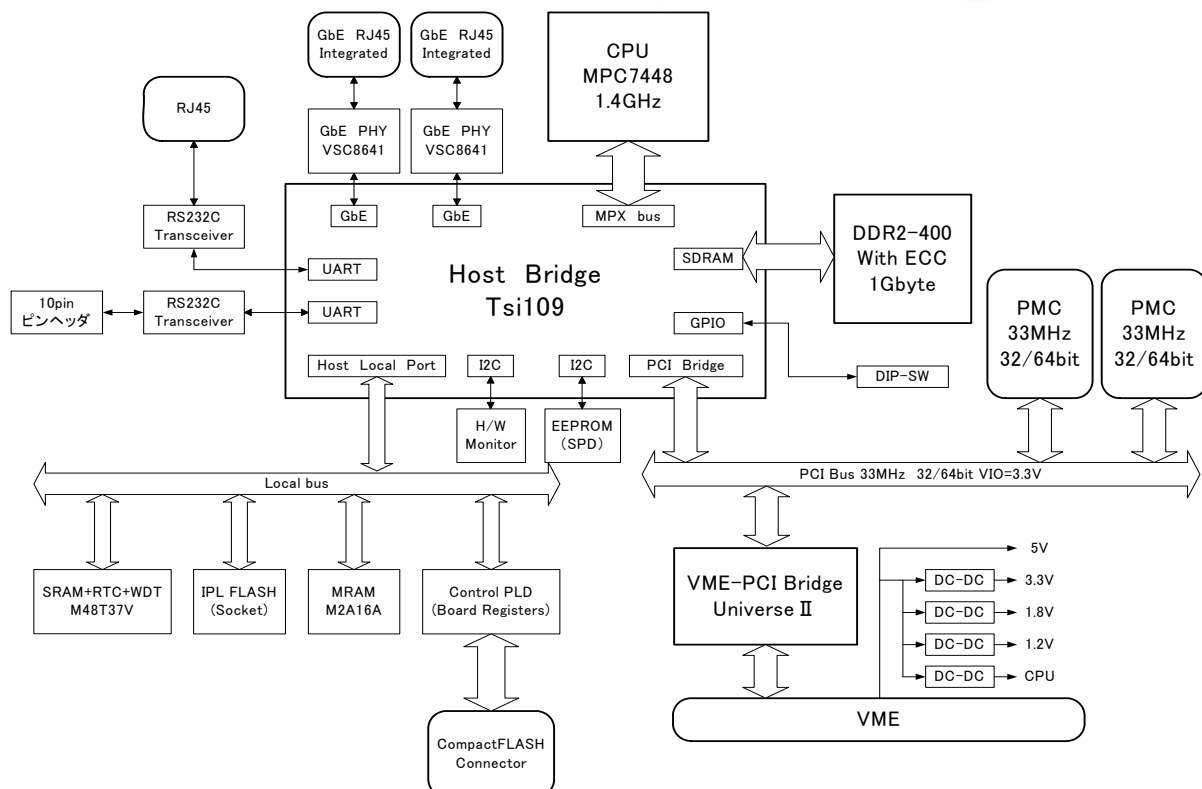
GbE RJ45
Integrated

GbE RJ45
Integrated

CPU
MPC7448
1.4GHz

RJ45

GbE PHY
VSC8641

GbE PHY
VSC8641

GbE

GbE

MPX bus

RS232C
Transceiver

DDR2-400
With ECC
1Gbyte

UART

Host Bridge
Tsi109

SDRAM

10pin
ピンヘッダ

RS232C
Transceiver

UART

GPIO

PMC
33MHz
32/64bit

PMC
33MHz
32/64bit

Host Local Port

I2C

I2C

PCI Bridge

DIP-SW

H/W
Monitor

EEPROM
(SPD)

Local bus

PCI Bus 33MHz 32/64bit VIO=3.3V

SRAM+RTC+WDT
M48T37V

IPL FLASH
(Socket)

MRAM
M2A16A

Control PLD
(Board Registers)

VME-PCI Bridge
Universe Ⅱ

5V

DC-DC 3.3V

DC-DC 1.8V

DC-DC 1.2V

DC-DC CPU

VME

CompactFLASH
Connector